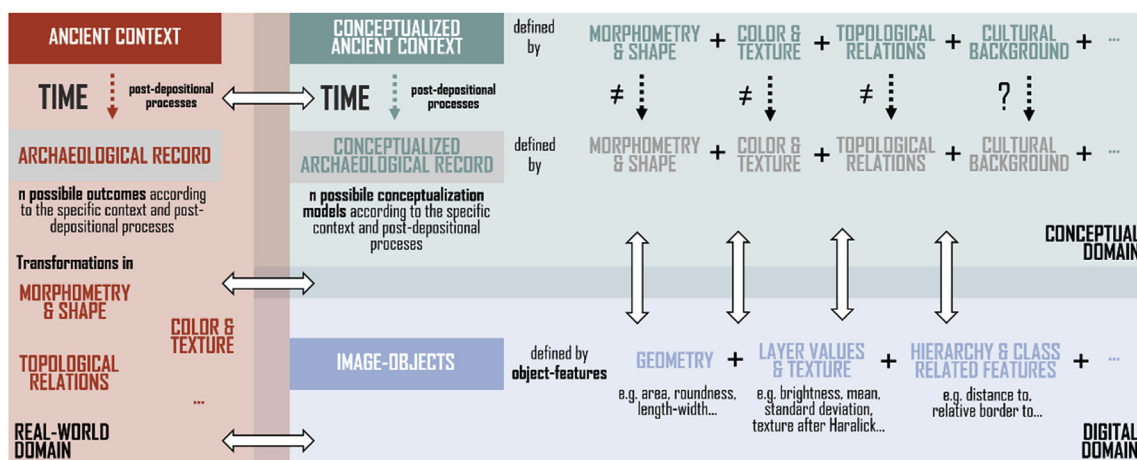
ANCIENT CONTEXT

TIME post-depositional processes

ARCHAEOLOGICAL RECORD

n possibile outcomes according to the specific context and post-depositional proceses

Transformations in

MORPHOMETRY & SHAPE

COLOR & TEXTURE

TOPOLOGICAL RELATIONS

...

REAL-WORLD DOMAIN

CONCEPTUALIZED ANCIENT CONTEXT

defined by

MORPHOMETRY & SHAPE + COLOR & TEXTURE + TOPOLOGICAL RELATIONS + CULTURAL BACKGROUND + ...

TIME post-depositional processes

≠ ≠ ≠ ?

CONCEPTUALIZED ARCHAEOLOGICAL RECORD

defined by

MORPHOMETRY & SHAPE + COLOR & TEXTURE + TOPOLOGICAL RELATIONS + CULTURAL BACKGROUND + ...

n possibile conceptualization models according to the specific context and post-depositional proceses

CONCEPTUAL DOMAIN

IMAGE-OBJECTS

defined by object-features

GEOMETRY + LAYER VALUES & TEXTURE + HIERARCHY & CLASS RELATED FEATURES + ...

e.g. area, roundness, length-width...

e.g. brightness, mean, standard deviation, texture after Haralick...

e.g. distance to, relative border to...

DIGITAL DOMAIN